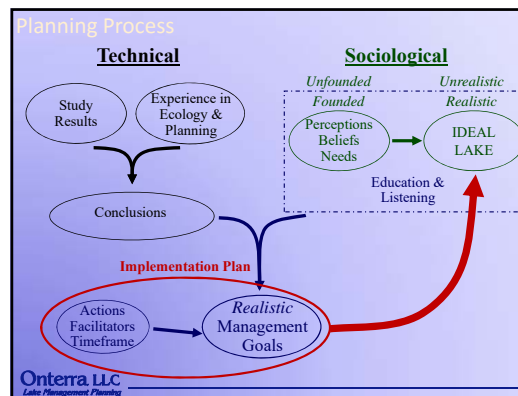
Planning Process

Technical

Sociological

Study Results

Experience in Ecology & Planning

Conclusions

Unfounded

Unrealistic

Founded

Realistic

Perceptions Beliefs Needs

IDEAL LAKE

Education & Listening

Implementation Plan

Actions Facilitators Timeframe

Realistic Management Goals

Onterra LLC
Lake Management Planning